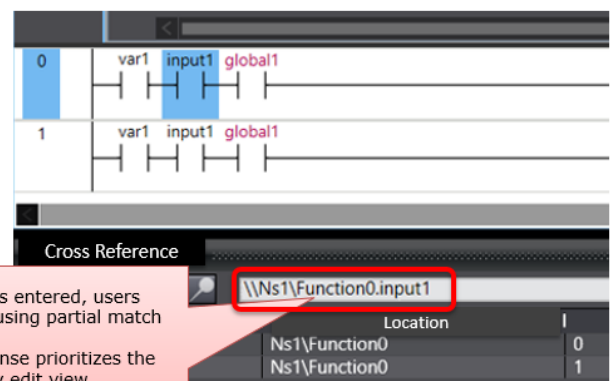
0
var1 input1 global1

1
var1 input1 global1

Cross Reference

s entered, users using partial match

nse prioritizes the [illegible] edit view

\\Ns1\Function0.input1

| Location | I |
|---|---|
| Ns1\Function0 | 0 |
| Ns1\Function0 | 1 |